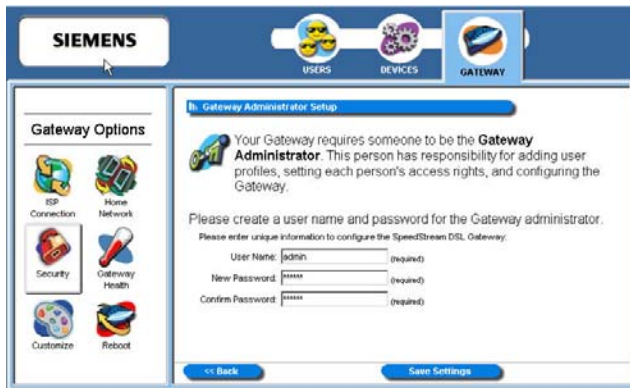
SIEMENS

USERS DEVICES GATEWAY

Gateway Options

ISP Connection
Home Network
Security
Gateway Health
Customize
Reboot

Gateway Administrator Setup

Your Gateway requires someone to be the **Gateway Administrator**. This person has responsibility for adding user profiles, setting each person's access rights, and configuring the Gateway.

Please create a user name and password for the Gateway administrator.

Please enter unique information to configure the SpeedStream DSL Gateway:

User Name: admin (required)

New Password: ****** (required)

Confirm Password: ****** (required)

<< Back

Save Settings